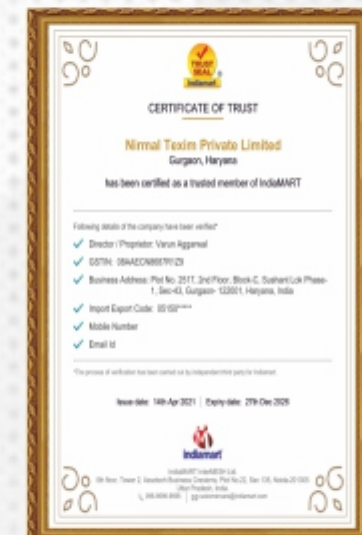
TRUST SEAL indiamart

CERTIFICATE OF TRUST

Nirmal Texim Private Limited

Gurgaon, Haryana

has been certified as a trusted member of IndiaMART

Following details of the company have been verified*

Director / Proprietor: Varun Aggarwal

GSTIN: 06AAECN8687R1Z8

Business Address: Plot No. 2517, 2nd Floor, Block-C, Sushant Lok Phase-1, Sec-43, Gurgaon- 122001, Haryana, India

Import Export Code: 05150*****

Mobile Number

Email Id

*The process of verification has been carried out by independent third party for Indiamart

Issue date: 14th Apr 2021 | Expiry date: 27th Dec 2025

indiamart

IndiaMART InterMESH Ltd. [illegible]

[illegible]